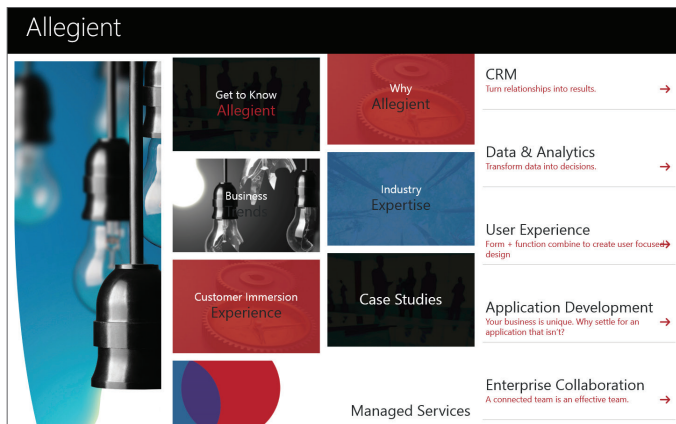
Allegient

Get to Know
Allegient

Why
Allegient

Business
Trends

Industry
Expertise

Customer Immersion
Experience

Case Studies

Managed Services

CRM
Turn relationships into results.
→

Data & Analytics
Transform data into decisions.
→

User Experience
Form + function combine to create user focused design
→

Application Development
Your business is unique. Why settle for an application that isn't?
→

Enterprise Collaboration
A connected team is an effective team.
→